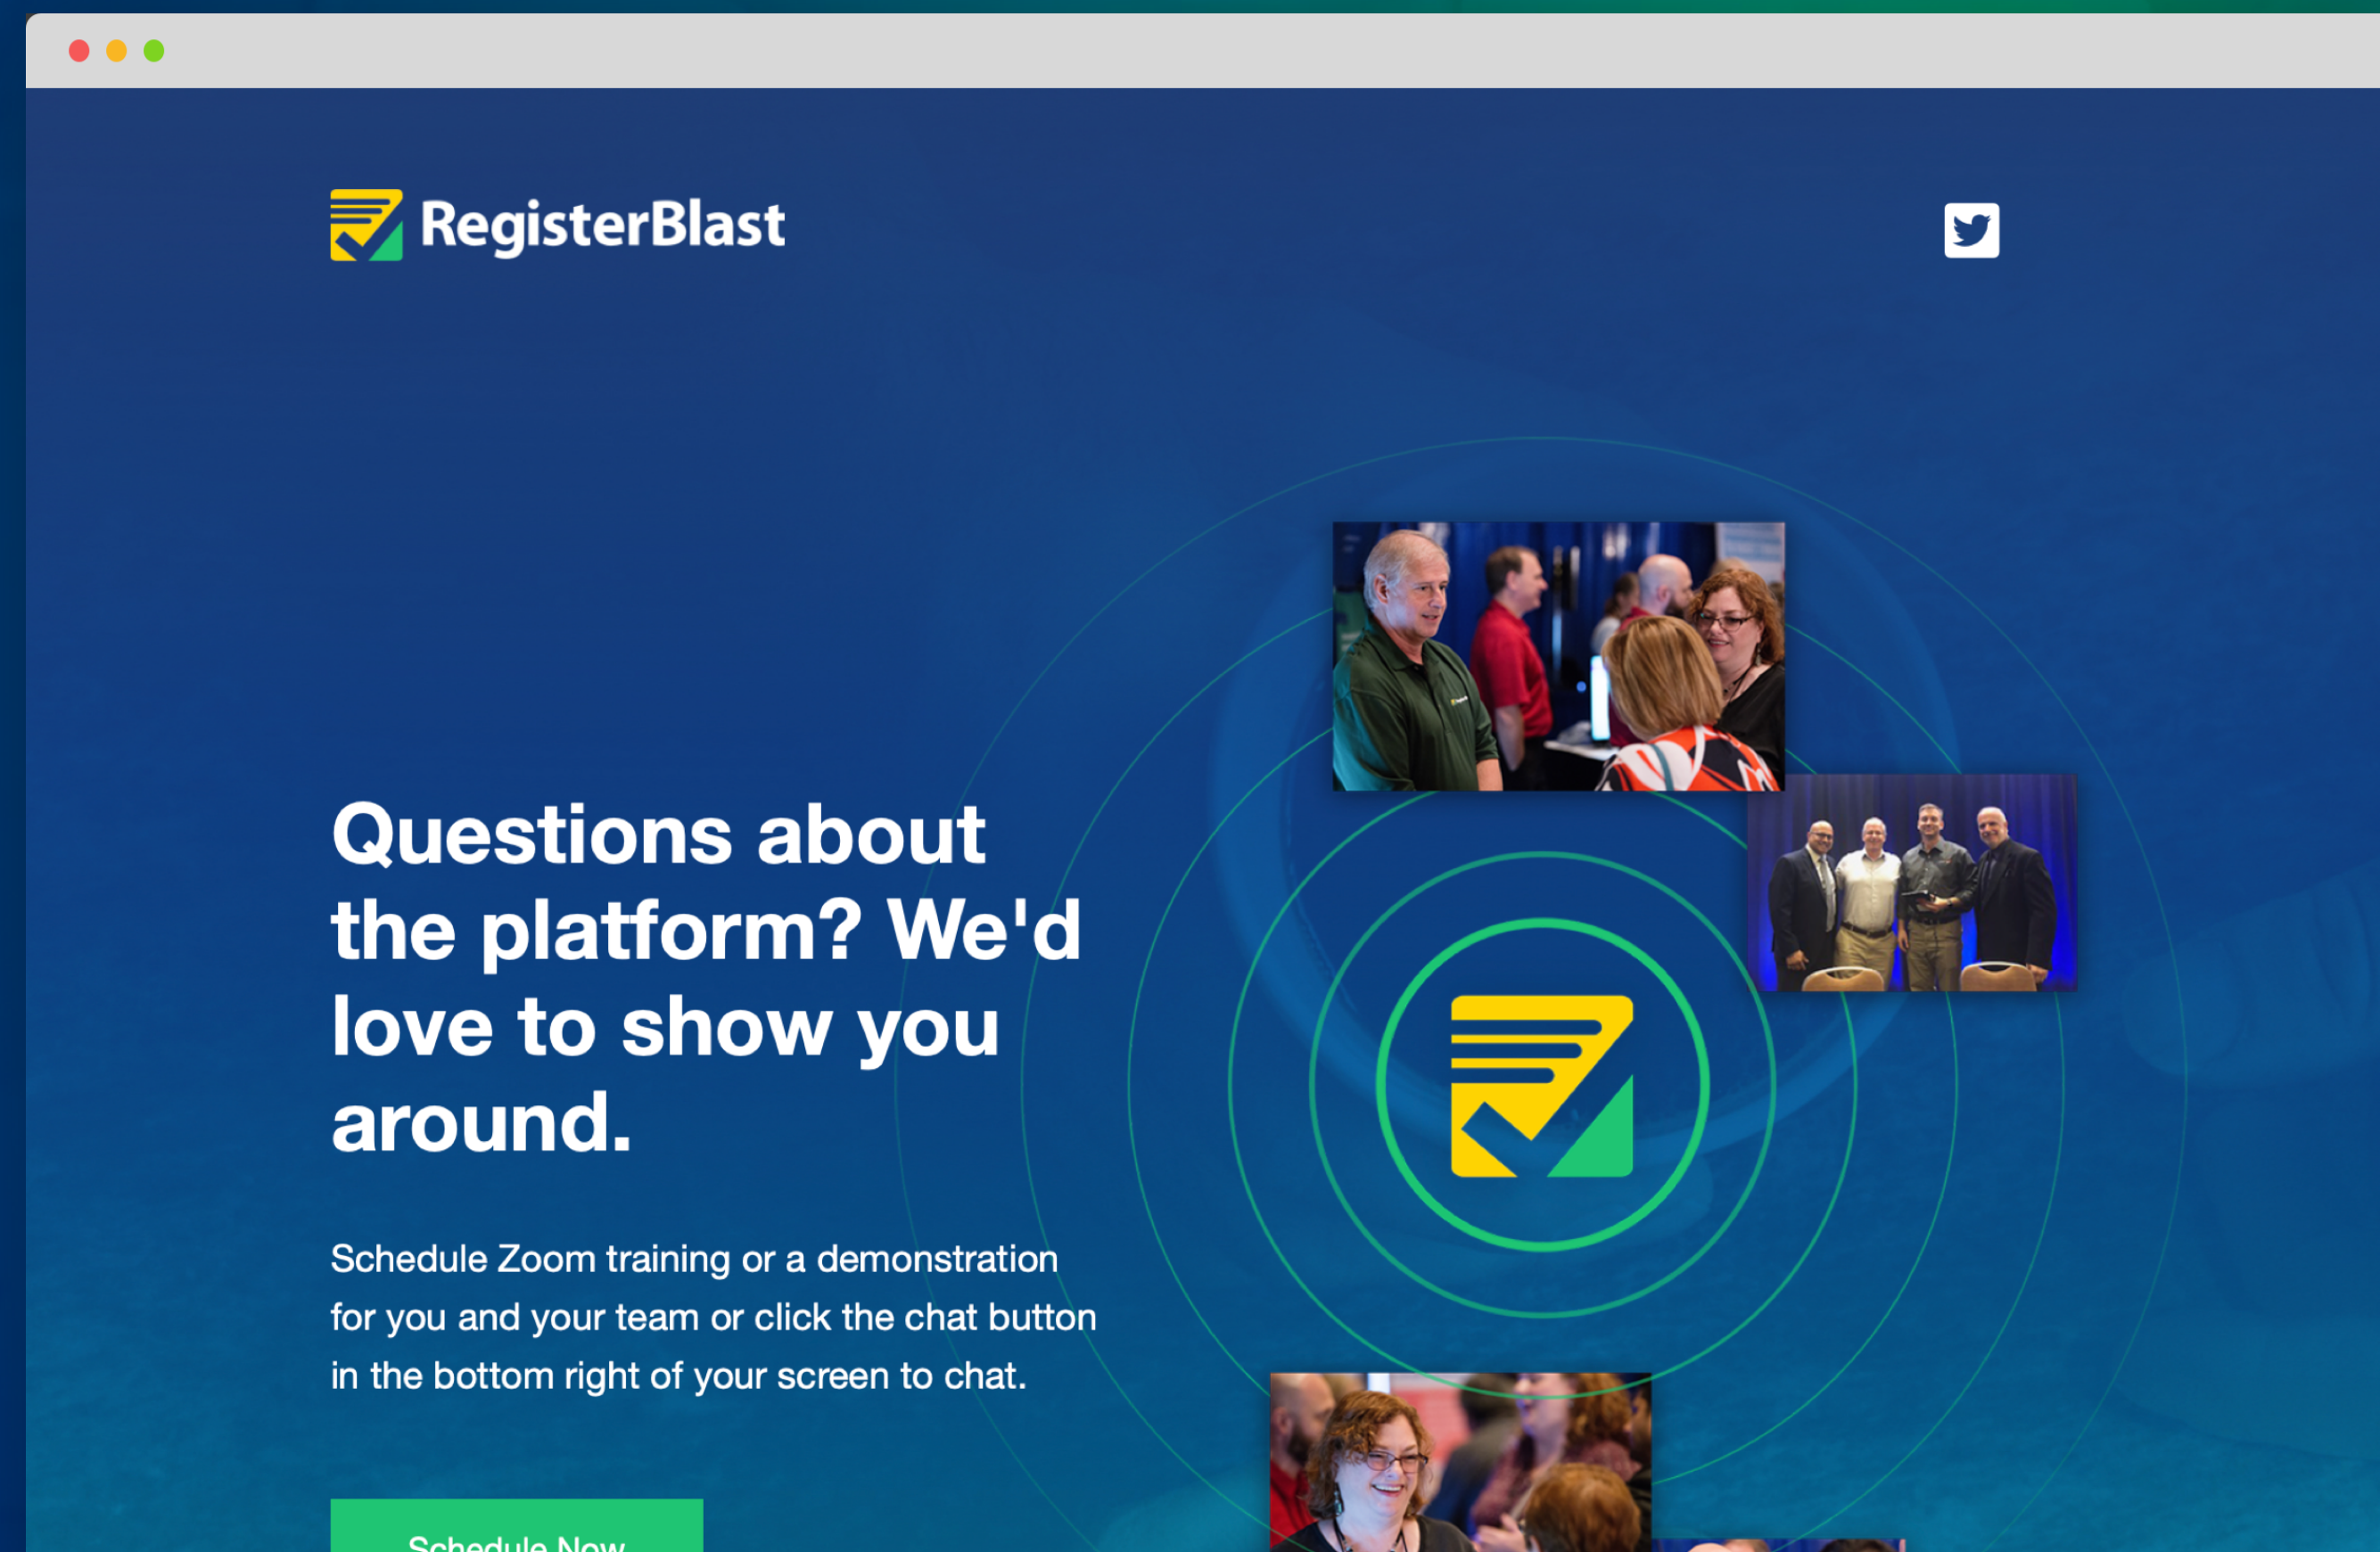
RegisterBlast

Questions about the platform? We'd love to show you around.

Schedule Zoom training or a demonstration for you and your team or click the chat button in the bottom right of your screen to chat.

Schedule Now